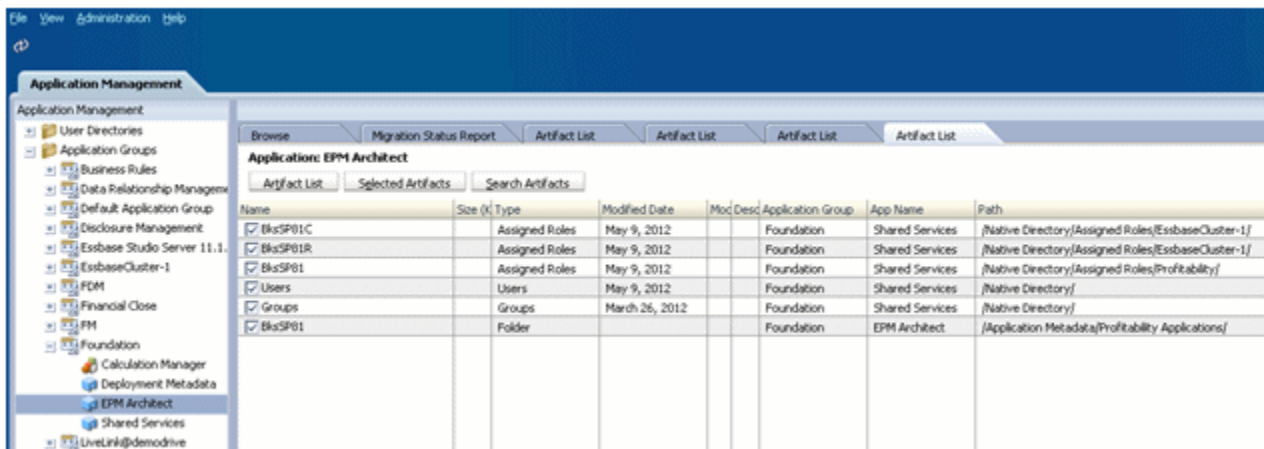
File View Administration Help

Application Management

Application Management
User Directories
Application Groups
Business Rules
Data Relationship Manageme
Default Application Group
Disclosure Management
Essbase Studio Server 11.1.
EssbaseCluster-1
FDM
Financial Close
FM
Foundation
Calculation Manager
Deployment Metadata
EPM Architect
Shared Services
LiveLink@demodrive

Browse | Migration Status Report | Artifact List | Artifact List | Artifact List | Artifact List

Application: EPM Architect

Artifact List | Selected Artifacts | Search Artifacts

| Name | Size (K | Type | Modified Date | Mod | Desc | Application Group | App Name | Path |
|---|---|---|---|---|---|---|---|---|
| BksSP81C | | Assigned Roles | May 9, 2012 | | | Foundation | Shared Services | /Native Directory/Assigned Roles/EssbaseCluster-1/ |
| BksSP81R | | Assigned Roles | May 9, 2012 | | | Foundation | Shared Services | /Native Directory/Assigned Roles/EssbaseCluster-1/ |
| BksSP81 | | Assigned Roles | May 9, 2012 | | | Foundation | Shared Services | /Native Directory/Assigned Roles/Profitability/ |
| Users | | Users | May 9, 2012 | | | Foundation | Shared Services | /Native Directory/ |
| Groups | | Groups | March 26, 2012 | | | Foundation | Shared Services | /Native Directory/ |
| BksSP81 | | Folder | | | | Foundation | EPM Architect | /Application Metadata/Profitability Applications/ |